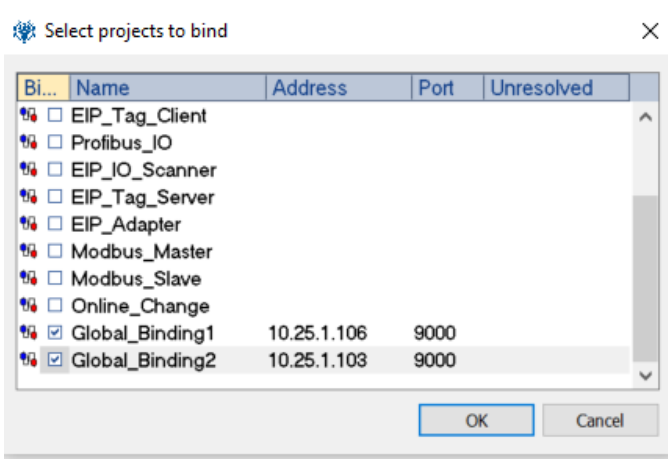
Select projects to bind

| Bi... | Name | Address | Port | Unresolved |
|---|---|---|---|---|
| ☐ | EIP_Tag_Client | | | |
| ☐ | Profibus_IO | | | |
| ☐ | EIP_IO_Scanner | | | |
| ☐ | EIP_Tag_Server | | | |
| ☐ | EIP_Adapter | | | |
| ☐ | Modbus_Master | | | |
| ☐ | Modbus_Slave | | | |
| ☐ | Online_Change | | | |
| ☑ | Global_Binding1 | 10.25.1.106 | 9000 | |
| ☑ | Global_Binding2 | 10.25.1.103 | 9000 | |

OK
Cancel